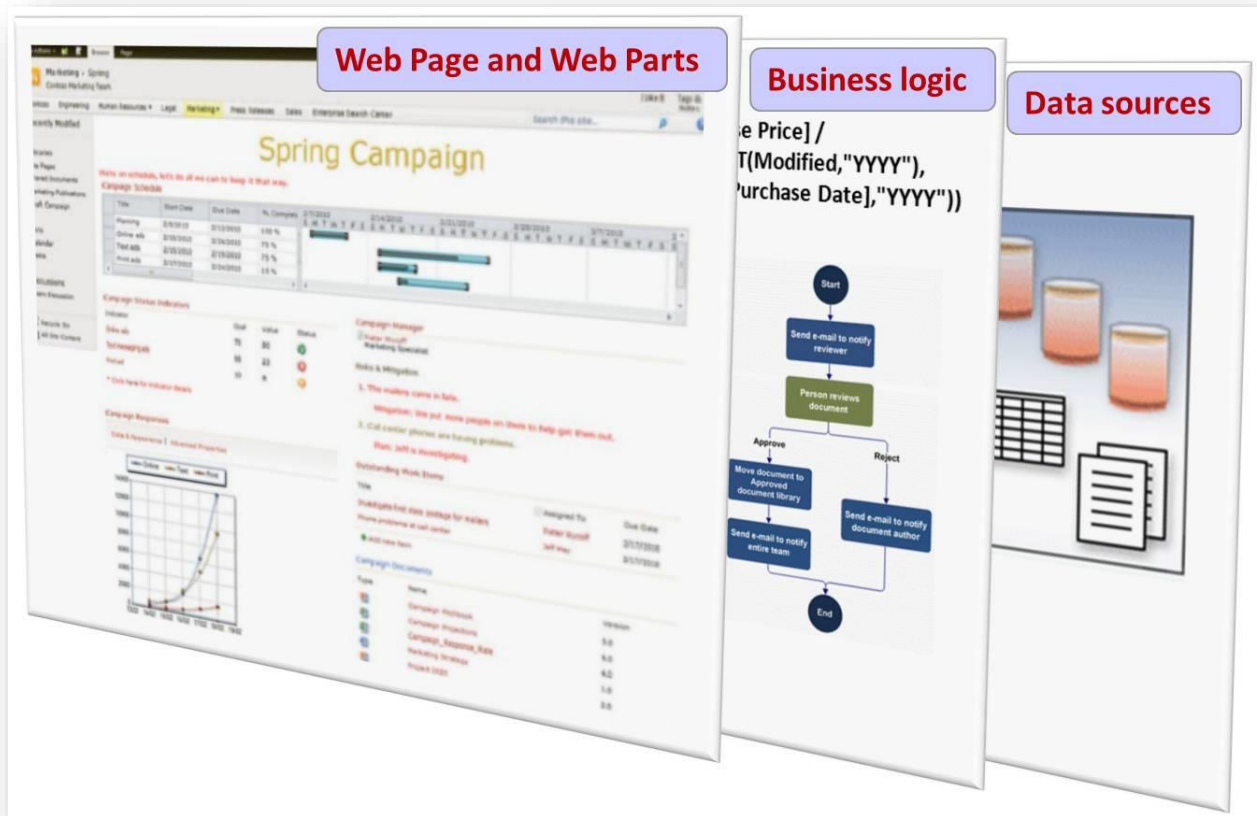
Web Page and Web Parts

Business logic

Data sources

Marketing › Spring
Contoso Marketing Team

Engineering Human Resources Legal Marketing Press Releases Sales Enterprise Search Center

Recently Modified

Spring Campaign

We're on schedule, let's do all we can to keep it that way.

Campaign Schedule

| Title | Start Date | Due Date | % Complete |
|---|---|---|---|
| Planning | 2/8/2010 | 2/12/2010 | 100 % |
| Online ads | 2/16/2010 | 2/26/2010 | 75 % |
| Tool ads | 2/16/2010 | 2/19/2010 | 75 % |
| Print ads | 2/17/2010 | 2/24/2010 | 10 % |

Campaign Status Indicators

| Indicator | Goal | Value | Status |
|---|---|---|---|
| Sales ads | 75 | 80 | |
| Tool ads | 50 | 22 | |
| Printed | 10 | 6 | |

Campaign Manager

Marketing Specialist

Risks & Mitigation

1. The mailers came in late.

Mitigation: We put more people on them to help get them out.

2. Call center phones are having problems.

Plan: Jeff is investigating.

Outstanding Work Items

Title

Investigate first class postage for mailers

Phone problems at call center

Add new item

Assigned To

Due Date

2/17/2010

2/17/2010

Campaign Response

Campaign Documents

Type Name Version

Campaign Workbook 5.0

Campaign Projections 6.0

Campaign_Response_Rate 4.0

Marketing Strategy 1.0

Project 2020 3.0

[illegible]e Price] /
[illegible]T(Modified,"YYYY"),
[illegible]urchase Date],"YYYY"))

Start

Send e-mail to notify reviewer

Person reviews document

Approve

Reject

Move document to Approved document library

Send e-mail to notify document author

Send e-mail to notify entire team

End